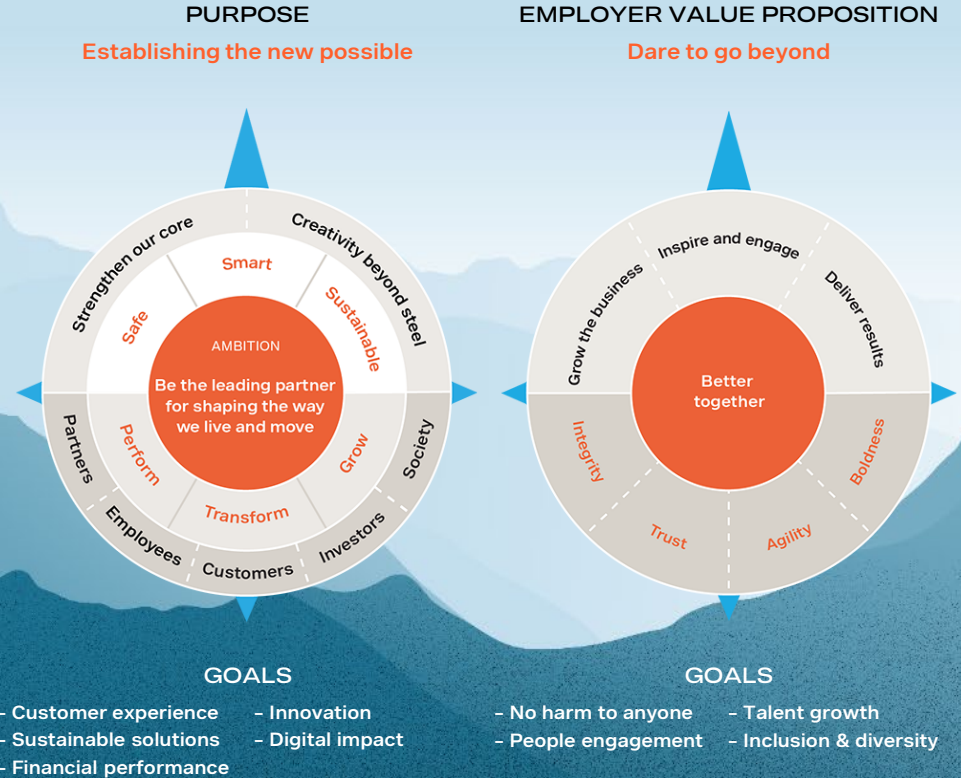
PURPOSE

Establishing the new possible

Strengthen our core

Creativity beyond steel

Smart

Safe

Sustainable

AMBITION

Be the leading partner for shaping the way we live and move

Perform

Grow

Transform

Partners

Society

Employees

Investors

Customers

GOALS

- Customer experience
- Innovation
- Sustainable solutions
- Digital impact
- Financial performance

EMPLOYER VALUE PROPOSITION

Dare to go beyond

Grow the business

Inspire and engage

Deliver results

Better together

Integrity

Boldness

Trust

Agility

GOALS

- No harm to anyone
- Talent growth
- People engagement
- Inclusion & diversity